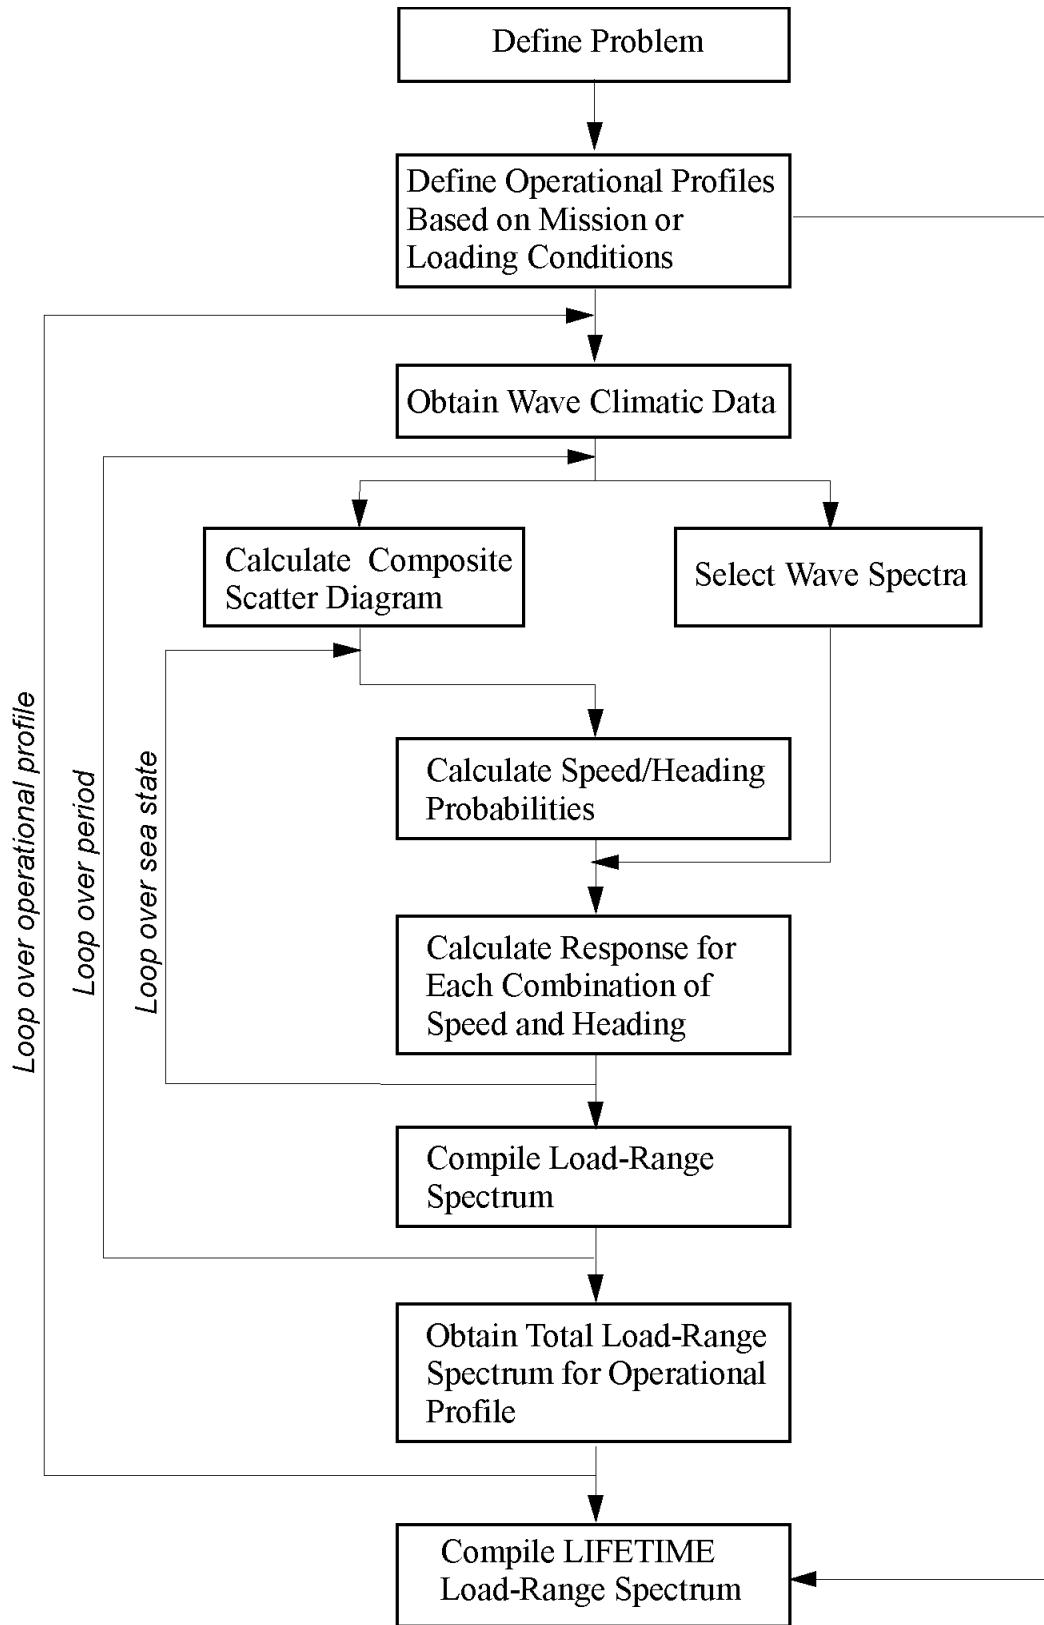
Define Problem

Define Operational Profiles Based on Mission or Loading Conditions

Obtain Wave Climatic Data

Calculate Composite Scatter Diagram

Select Wave Spectra

Calculate Speed/Heading Probabilities

Calculate Response for Each Combination of Speed and Heading

Compile Load-Range Spectrum

Obtain Total Load-Range Spectrum for Operational Profile

Compile LIFETIME Load-Range Spectrum

Loop over operational profile

Loop over period

Loop over sea state